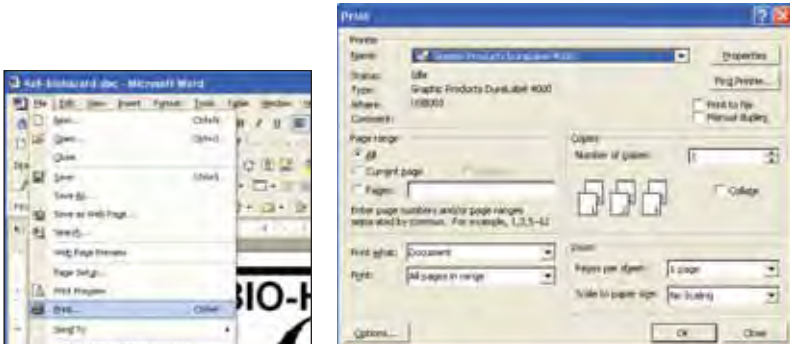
Axl-biohazard.doc - Microsoft Word

File Edit View Insert Format Tools Table Window

New... Ctrl+N
Open... Ctrl+O
Close
Save Ctrl+S
Save As...
Save as Web Page...
Search...
Web Page Preview
Page Setup...
Print Preview
Print... Ctrl+P
Send To

BIO-H

Print

Printer
Name: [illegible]
Status: Idle
Type: Graphic Products DuraLabel 4000
Where: USB001
Comment:
Properties
Find Printer...
Print to file
Manual duplex

Page range
All
Current page
Selection
Pages:
Enter page numbers and/or page ranges separated by commas. For example, 1,3,5–12

Copies
Number of copies: 1
Collate

Print what: Document
Print: All pages in range

Zoom
Pages per sheet: 1 page
Scale to paper size: No Scaling

Options...
OK
Close